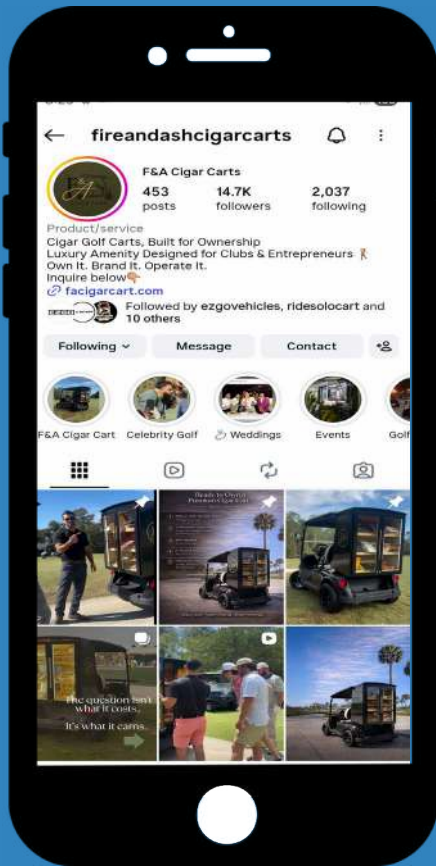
fireandashcigarcarts

F&A Cigar Carts
453 posts
14.7K followers
2,037 following

Product/service
Cigar Golf Carts, Built for Ownership
Luxury Amenity Designed for Clubs & Entrepreneurs
Own It. Brand It. Operate It.
Inquire below
facigarcart.com

Followed by ezgovehicles, ridesolocart and 10 others

Following
Message
Contact

F&A Cigar Cart
Celebrity Golf
Weddings
Events
Golf

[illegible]

The question isn't what it costs.
It's what it earns.